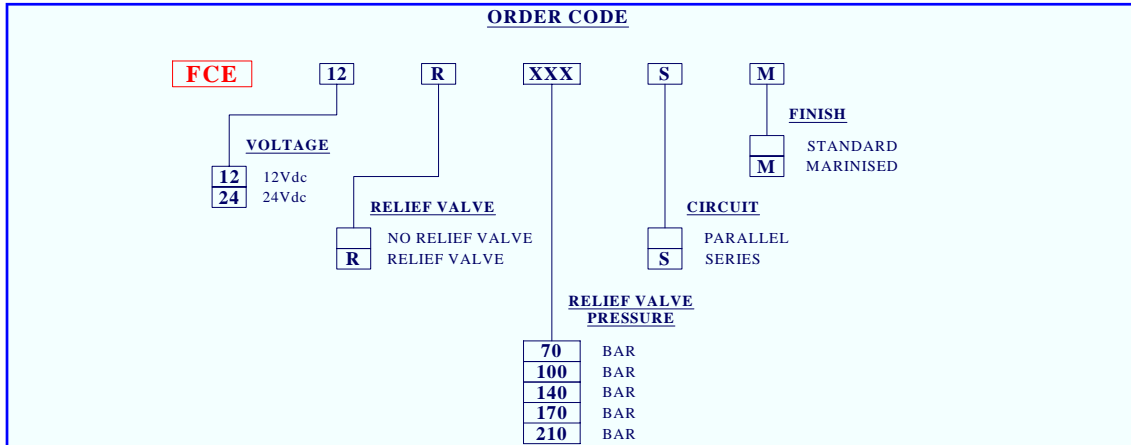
ORDER CODE

FCE 12 R XXX S M

VOLTAGE
12 12Vdc
24 24Vdc

RELIEF VALVE
NO RELIEF VALVE
R RELIEF VALVE

RELIEF VALVE PRESSURE
70 BAR
100 BAR
140 BAR
170 BAR
210 BAR

CIRCUIT
PARALLEL
S SERIES

FINISH
STANDARD
M MARINISED